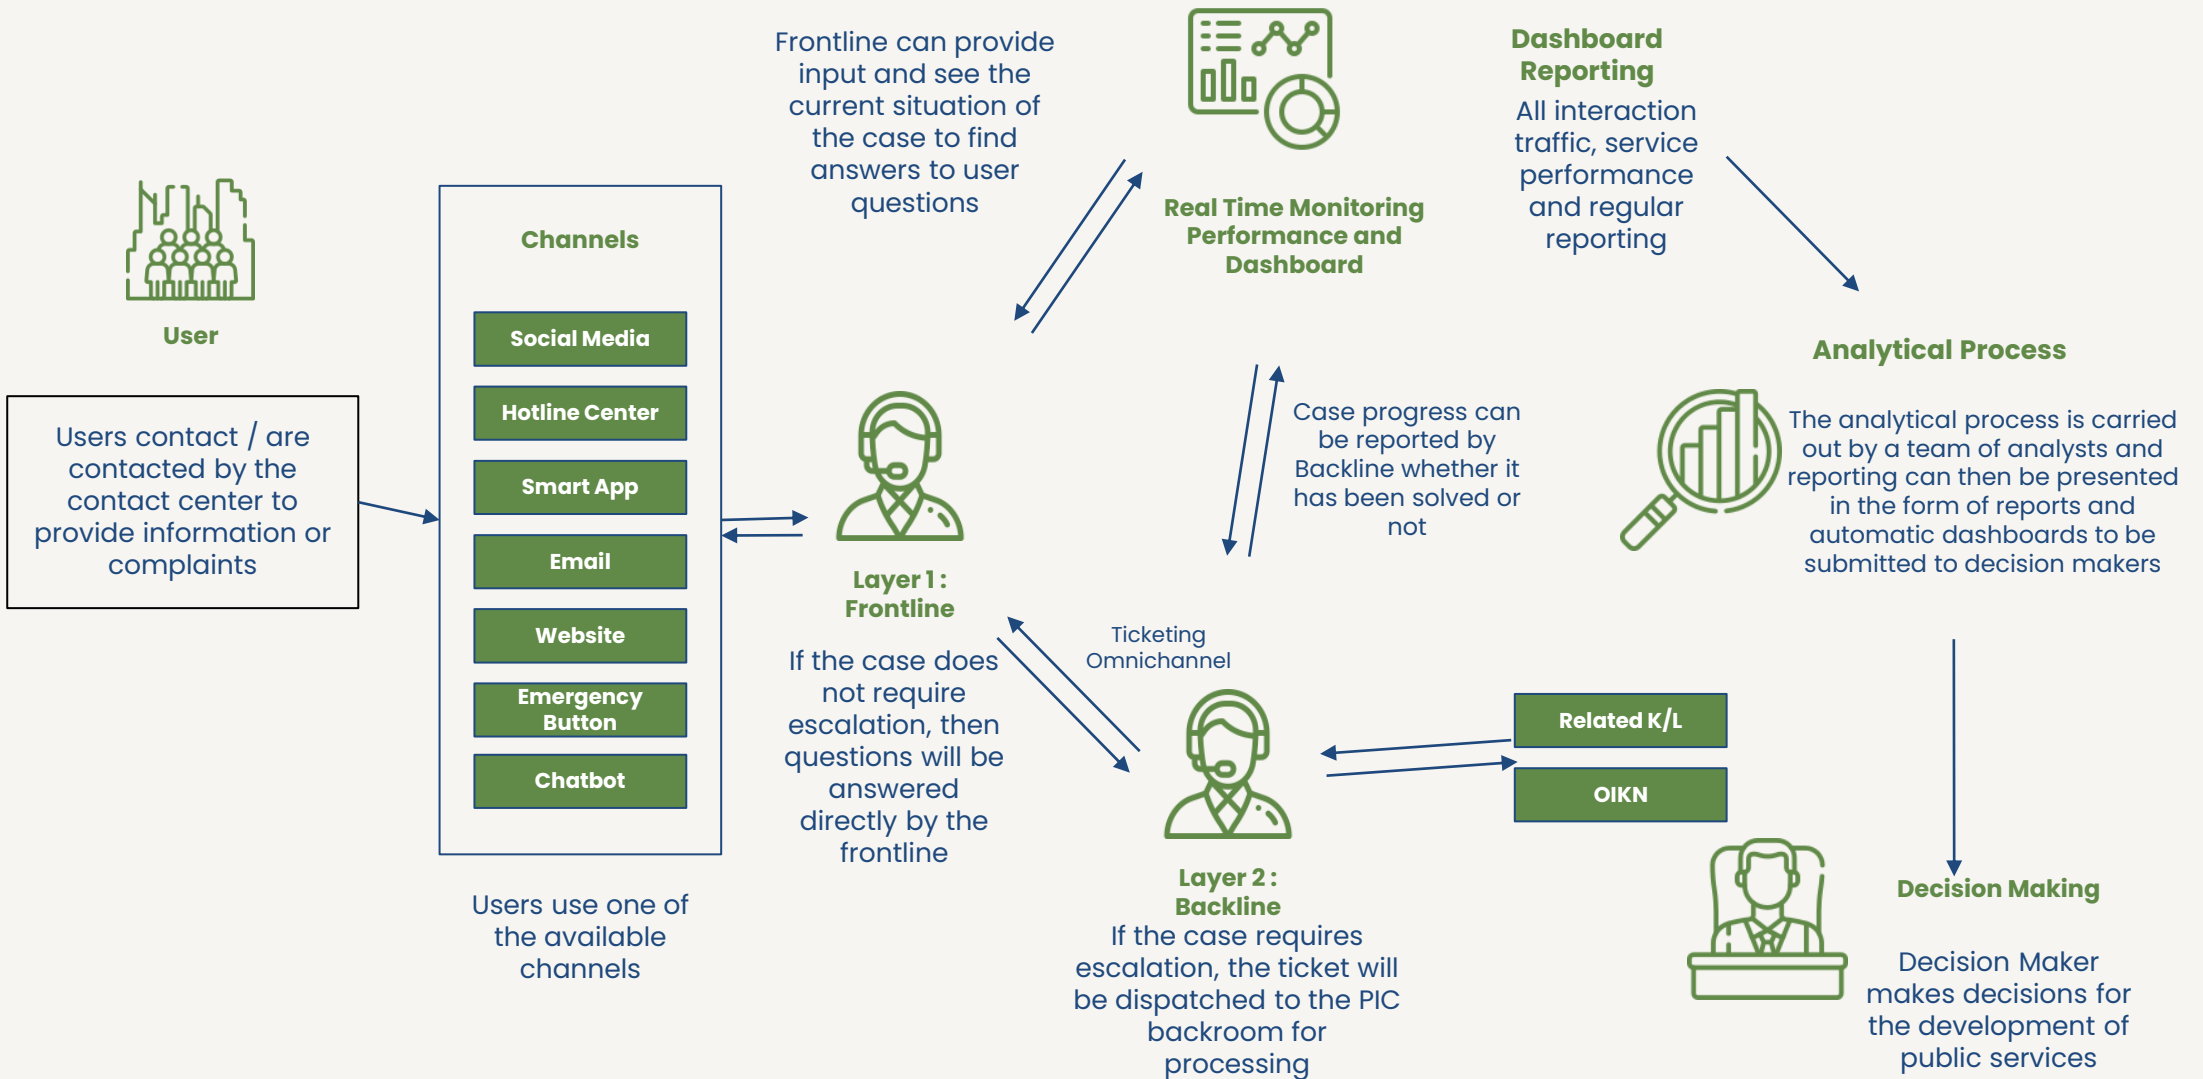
User

Users contact / are contacted by the contact center to provide information or complaints

Channels

Social Media

Hotline Center

Smart App

Email

Website

Emergency Button

Chatbot

Users use one of the available channels

Frontline can provide input and see the current situation of the case to find answers to user questions

Layer 1 : Frontline

If the case does not require escalation, then questions will be answered directly by the frontline

Real Time Monitoring Performance and Dashboard

Dashboard Reporting

All interaction traffic, service performance and regular reporting

Case progress can be reported by Backline whether it has been solved or not

Ticketing Omnichannel

Layer 2 : Backline

If the case requires escalation, the ticket will be dispatched to the PIC backroom for processing

Related K/L

OIKN

Analytical Process

The analytical process is carried out by a team of analysts and reporting can then be presented in the form of reports and automatic dashboards to be submitted to decision makers

Decision Making

Decision Maker makes decisions for the development of public services